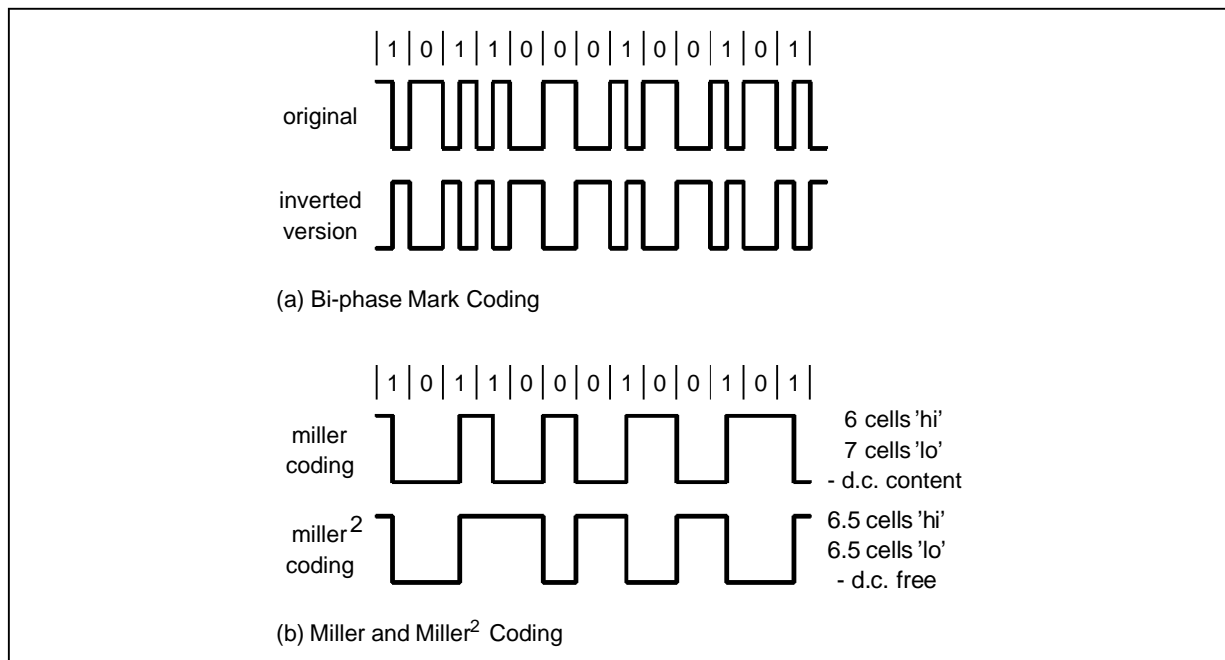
| 1 | 0 | 1 | 1 | 0 | 0 | 0 | 1 | 0 | 0 | 1 | 0 | 1 |

original

inverted version

(a) Bi-phase Mark Coding

| 1 | 0 | 1 | 1 | 0 | 0 | 0 | 1 | 0 | 0 | 1 | 0 | 1 |

miller coding

6 cells 'hi'
7 cells 'lo'
- d.c. content

miller$^2$ coding

6.5 cells 'hi'
6.5 cells 'lo'
- d.c. free

(b) Miller and Miller$^2$ Coding